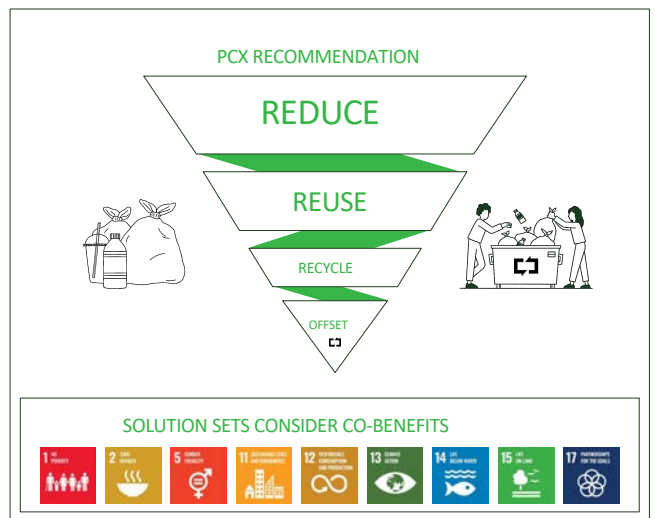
PCX RECOMMENDATION

REDUCE

REUSE

RECYCLE

OFFSET

SOLUTION SETS CONSIDER CO-BENEFITS

1 NO POVERTY

2 ZERO HUNGER

5 GENDER EQUALITY

11 SUSTAINABLE CITIES AND COMMUNITIES

12 RESPONSIBLE CONSUMPTION AND PRODUCTION

13 CLIMATE ACTION

14 LIFE BELOW WATER

15 LIFE ON LAND

17 PARTNERSHIPS FOR THE GOALS